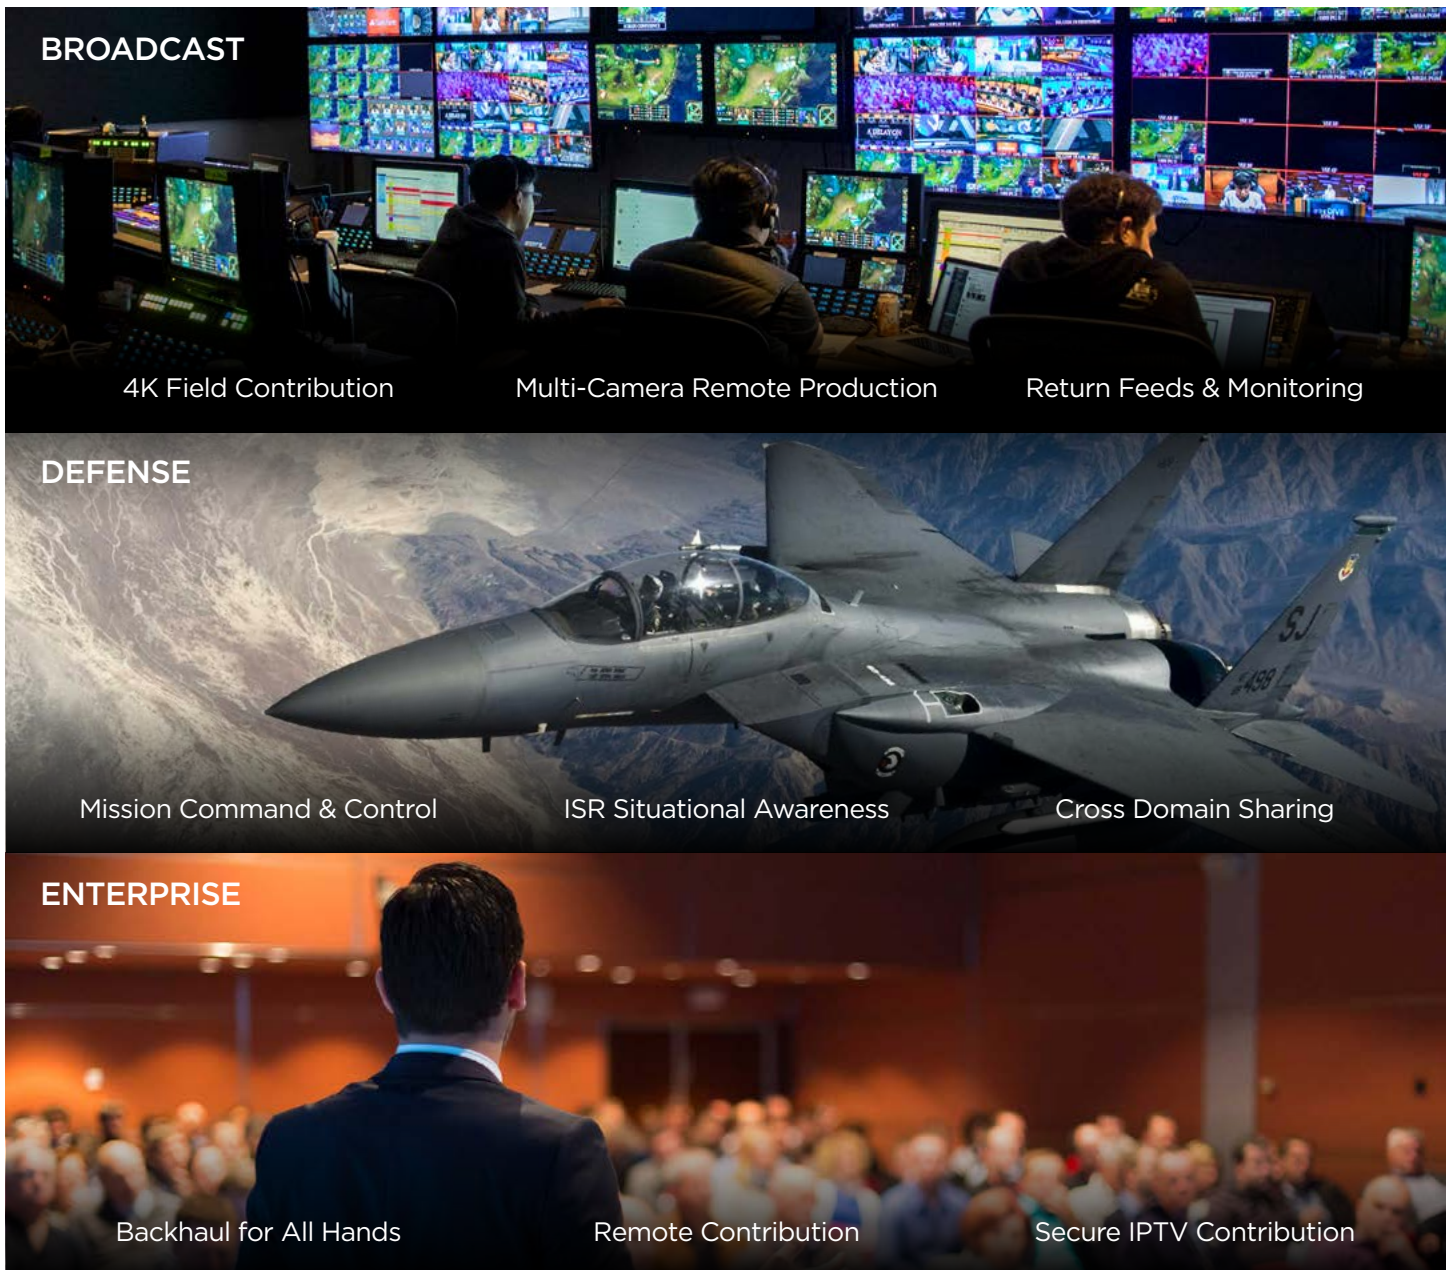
BROADCAST

4K Field Contribution

Multi-Camera Remote Production

Return Feeds & Monitoring

DEFENSE

SJ

498

Mission Command & Control

ISR Situational Awareness

Cross Domain Sharing

ENTERPRISE

Backhaul for All Hands

Remote Contribution

Secure IPTV Contribution